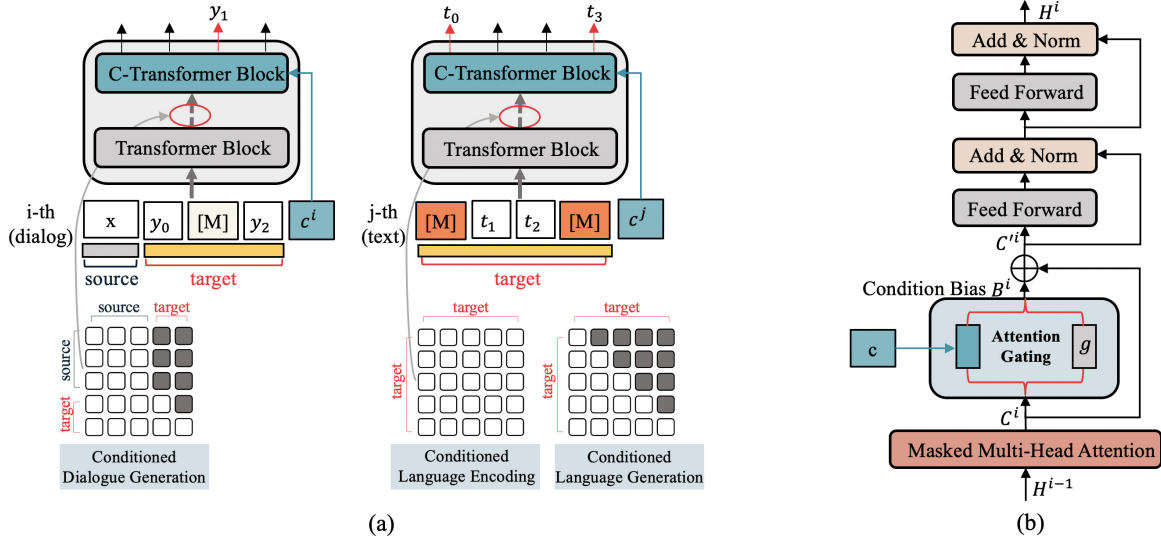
$y_1$

C-Transformer Block

Transformer Block

i-th (dialog)

x

$y_0$

[M]

$y_2$

$c^i$

source

target

source

target

source

target

Conditioned Dialogue Generation

$t_0$

$t_3$

C-Transformer Block

Transformer Block

j-th (text)

[M]

$t_1$

$t_2$

[M]

$c^j$

target

target

target

target

target

Conditioned Language Encoding

Conditioned Language Generation

(a)

$H^i$

Add & Norm

Feed Forward

Add & Norm

Feed Forward

$C'^i$

Condition Bias $B^i$

c

Attention Gating

$g$

$C^i$

Masked Multi-Head Attention

$H^{i-1}$

(b)